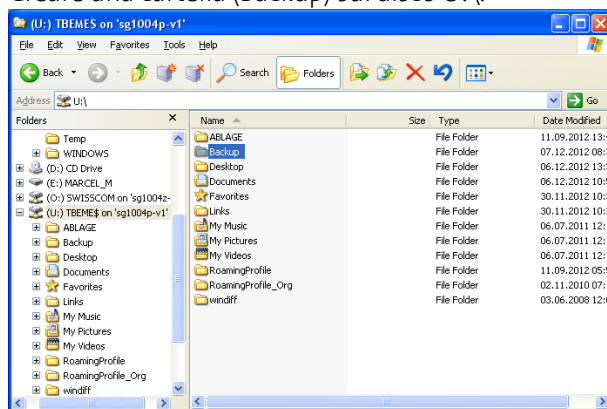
Create and call the (Backup) sur disco U: (i

(U:) TBEMES on 'sg1004p-v1'

File Edit View Favorites Tools Help

Back Search Folders

Address U:\ Go

Folders ×

Temp
WINDOWS
(D:) CD Drive
(E:) MARCEL_M
(O:) SWISSCOM on 'sg1004z-
(U:) TBEME$ on 'sg1004p-v1'
ABLAGE
Backup
Desktop
Documents
Favorites
Links
My Music
My Pictures
My Videos
RoamingProfile
RoamingProfile_Org
windiff

| Name | Size | Type | Date Modified |
|---|---|---|---|
| ABLAGE | | File Folder | 11.09.2012 13: |
| Backup | | File Folder | 07.12.2012 08: |
| Desktop | | File Folder | 06.12.2012 13: |
| Documents | | File Folder | 06.12.2012 10: |
| Favorites | | File Folder | 30.11.2012 10: |
| Links | | File Folder | 30.11.2012 10: |
| My Music | | File Folder | 06.07.2011 12: |
| My Pictures | | File Folder | 06.07.2011 12: |
| My Videos | | File Folder | 06.07.2011 12: |
| RoamingProfile | | File Folder | 11.09.2012 05: |
| RoamingProfile_Org | | File Folder | 02.11.2010 07: |
| windiff | | File Folder | 03.06.2008 12: |